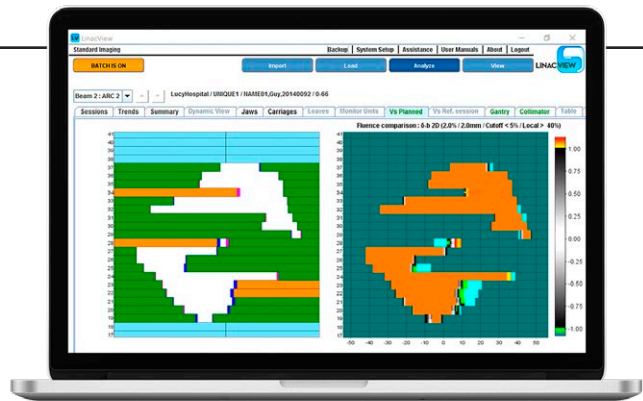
LinacView

Standard Imaging

Backup | System Setup | Assistance | User Manuals | About | Logout

BATCH IS ON

Import

Load

Analyze

View

LINACVIEW

Beam 2 : ARC 2

LucyHospital / UNIQUE1 / NAME01,Guy,20140092 / 0-66

Sessions | Trends | Summary | Dynamic View | Jaws | Carriages | Leaves | Monitor Units | Vs Planned | Vs Ref. session | Gantry | Collimator | Table

Fluence comparison : 0-b 2D (2.0% / 2.0mm / Cutoff < 5% / Local > 40%)

41
40
39
38
37
36
35
34
33
32
31
30
29
28
27
26
25
24
23
22
21
20
19
18
17

1.00
0.75
0.50
0.25
0.00
-0.25
-0.50
-0.75
-1.00

-50 -40 -30 -20 -10 0 10 20 30 40 50